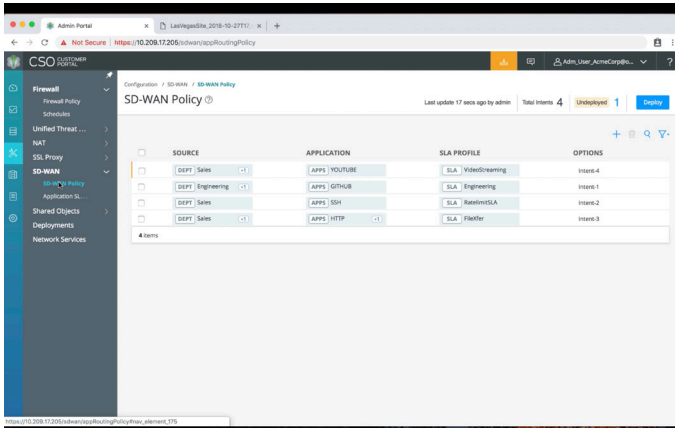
Admin Portal ×
LasVegasSite_2018-10-27T17: ×
+

Not Secure | https://10.209.17.205/sdwan/appRoutingPolicy

CSO CUSTOMER PORTAL

Adm_User_AcmeCorp@o...

?

Firewall
Firewall Policy
Schedules
Unified Threat ...
NAT
SSL Proxy
SD-WAN
SD-WAN Policy
Application SL...
Shared Objects
Deployments
Network Services

Configuration / SD-WAN / SD-WAN Policy

SD-WAN Policy

Last update 17 secs ago by admin Total Intents 4 Undeployed 1 Deploy

| | SOURCE | APPLICATION | SLA PROFILE | OPTIONS |
|---|---|---|---|---|
| | DEPT Sales +1 | APPS YOUTUBE | SLA VideoStreaming | Intent-4 |
| | DEPT Engineering +1 | APPS GITHUB | SLA Engineering | Intent-1 |
| | DEPT Sales | APPS SSH | SLA RatelimitSLA | Intent-2 |
| | DEPT Sales | APPS HTTP +1 | SLA FileXfer | Intent-3 |

4 items

https://10.209.17.205/sdwan/appRoutingPolicy#nav_element_175